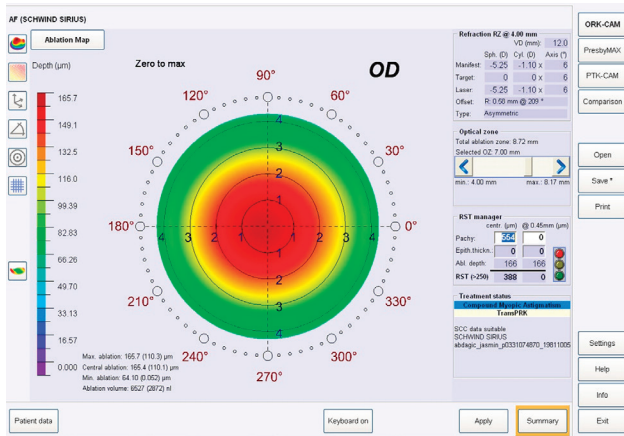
AF (SCHWIND SIRIUS)

Ablation Map

Depth (µm)

Zero to max

OD

| 165.7 |
|---|
| 149.1 |
| 132.5 |
| 116.0 |
| 99.39 |
| 82.83 |
| 66.26 |
| 49.70 |
| 33.13 |
| 16.57 |
| 0.000 |

90°
60°
120°
150°
30°
180°
0°
210°
330°
240°
300°
270°

4 3 2 1 1 2 3 4

Max. ablation: 165.7 (110.3) µm
Central ablation: 165.4 (110.1) µm
Min. ablation: 64.10 (0.052) µm
Ablation volume: 6527 (2872) nl

Refraction RZ @ 4.00 mm
VD (mm): 12.0

| | Sph. (D) | Cyl. (D) | Axis (°) |
|---|---|---|---|
| Manifest: | -5.25 | -1.10 x | 6 |
| Target: | 0 | 0 x | 6 |
| Laser: | -5.25 | -1.10 x | 6 |

Offset: R: 0.50 mm @ 209 °
Type: Asymmetric

Optical zone
Total ablation zone: 8.72 mm
Selected OZ: 7.00 mm
min.: 4.00 mm max.: 8.17 mm

RST manager

| | centr. (µm) | @ 0.45mm (µm) |
|---|---|---|
| Pachy: | 554 | 0 |
| Epith.thickn.: | 0 | 0 |
| Abl. depth: | 166 | 166 |
| RST (>250): | 388 | 0 |

Treatment status
Compound Myopic Astigmatism
TransPRK

SCC data suitable
SCHWIND SIRIUS
abdagic_jasmin_p0331074870_19811005

ORK-CAM
PresbyMAX
PTK-CAM
Comparison
Open
Save *
Print
Settings
Help
Info
Exit

Patient data
Keyboard on
Apply
Summary